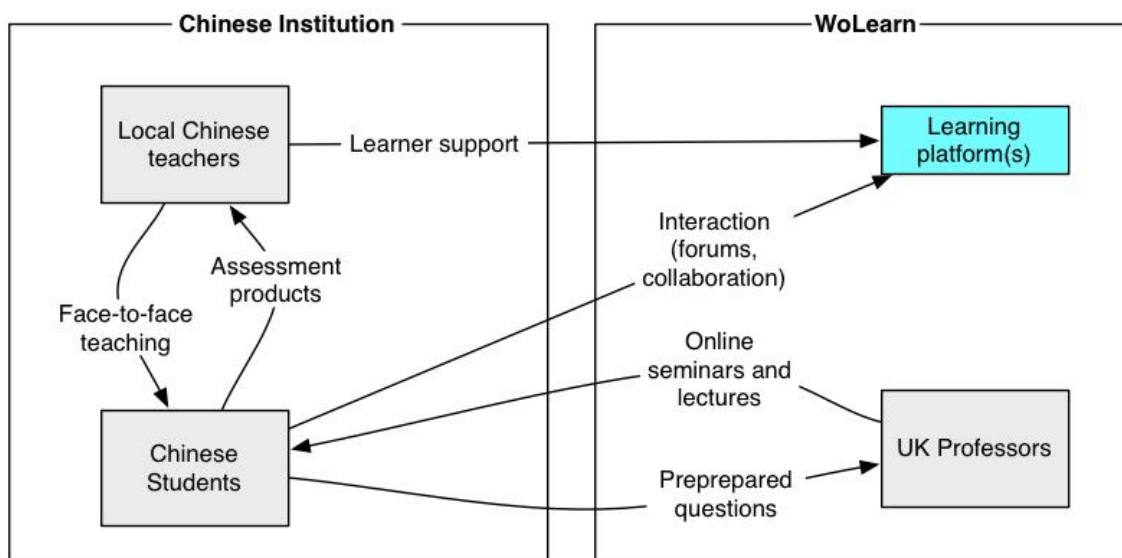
Chinese Institution

WoLearn

Local Chinese teachers

Learner support

Learning platform(s)

Interaction (forums, collaboration)

Assessment products

Face-to-face teaching

Online seminars and lectures

Chinese Students

UK Professors

Preprepared questions